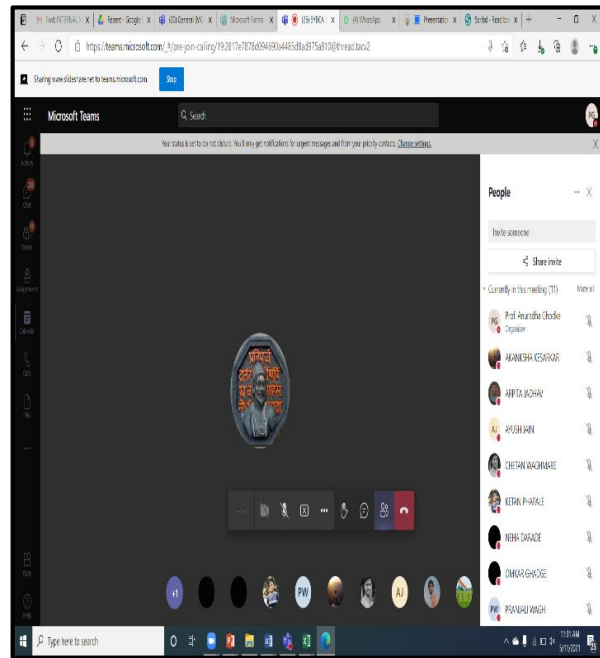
Fwd: INTERNAL | Recent - Google | (23) General (Mi | Microsoft Forms | (23) Sr.SYBCA | (4) WhatsApp | Presentation | Scribd - Read bo

https://teams.microsoft.com/_#/pre-join-calling/19:2817e7878d09469...

Sharing www.slideshare.net to teams.microsoft.com Stop

Microsoft Teams

Search

Your status is set to do not disturb. You'll only get notifications for urgent messages and from your priority contacts. Change settings

Activity

Chat

Teams

Assignments

Calendar

Calls

Files

Apps

Help

People

Invite someone

Share invite

Currently in this meeting (11) Mute all

PG Prof. Anuradha Ghodke Organizer

AKANKSHA KESARKAR

ARPITA JADHAV

AJ AYUSH JAIN

CHETAN WAGHMARE

KETAN PHAPALE

NEHA DARADE

OMKAR GHADGE

PW PRANALI WAGH

+1

PW

AJ

Type here to search

11:31 AM
3/11/2021